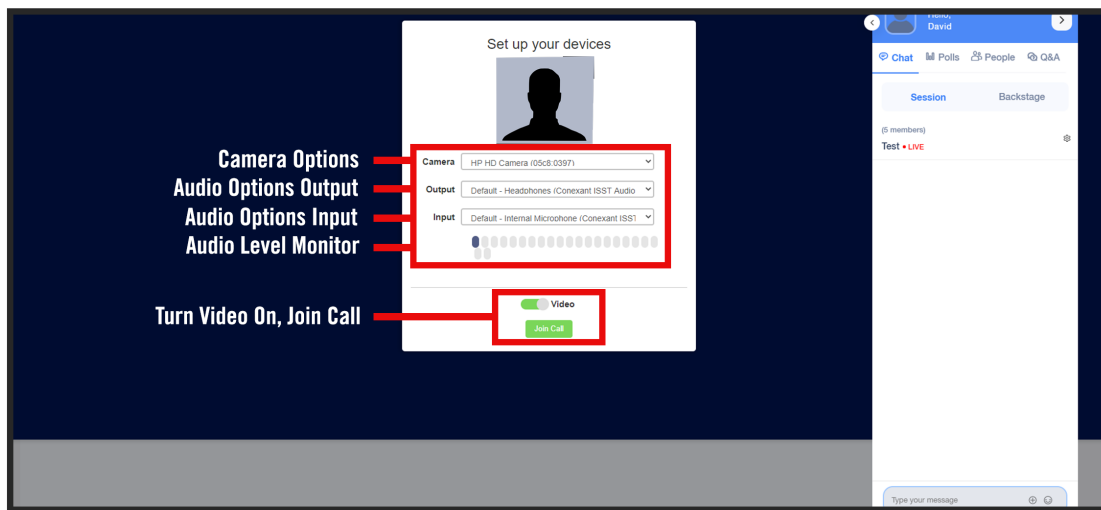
Set up your devices

Camera Options
Audio Options Output
Audio Options Input
Audio Level Monitor

Camera HP HD Camera (05c8:0397)
Output Default - Headphones (Conexant ISST Audio
Input Default - Internal Microphone (Conexant ISST

Turn Video On, Join Call

Video
Join Call

Hello,
David

Chat Polls People Q&A

Session Backstage

(5 members)
Test • LIVE

Type your message